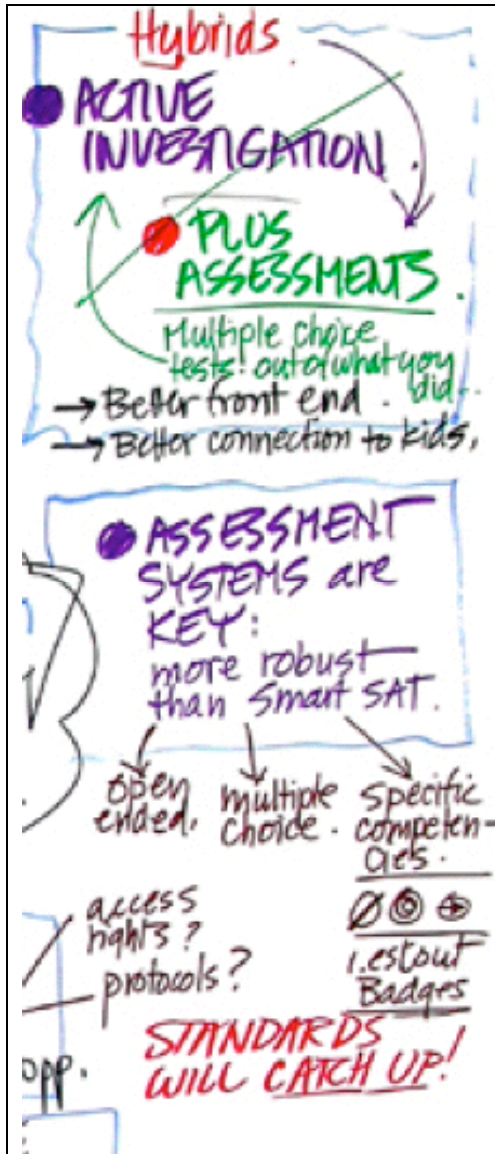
Hybrids

ACTIVE INVESTIGATION

PLUS ASSESSMENTS.

Multiple choice tests out of what you did.

→ Better front end.
→ Better connection to kids.

ASSESSMENT SYSTEMS are KEY: more robust than Smart SAT.

open ended.

multiple choice.

Specific competencies.

i.e. scout Badges

access rights?

protocols?

opp.

STANDARDS WILL CATCH UP!